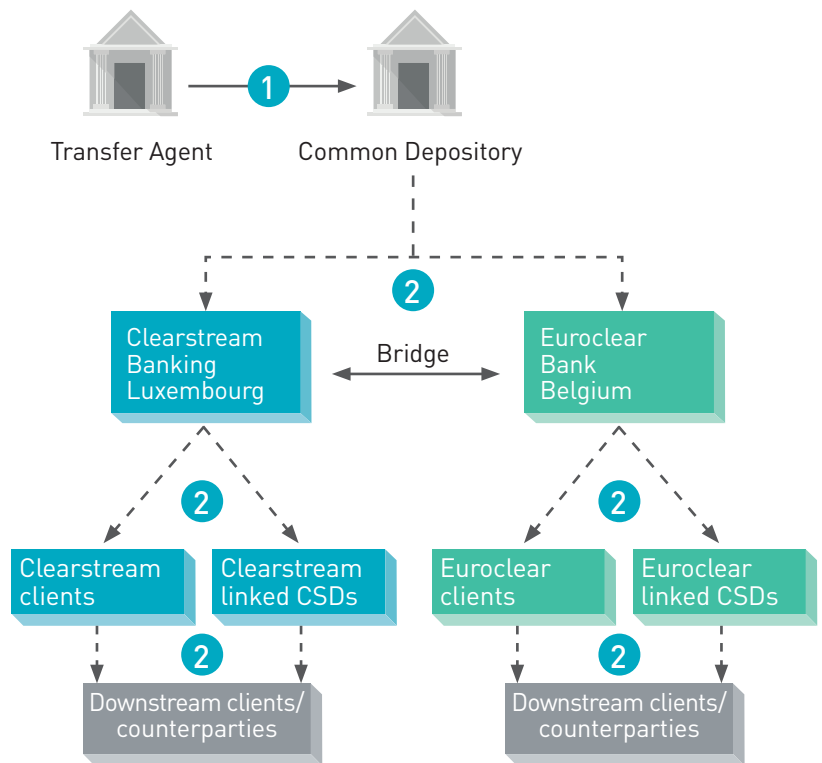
1

Transfer Agent

Common Depository

2

Clearstream Banking Luxembourg

Bridge

Euroclear Bank Belgium

2

Clearstream clients

Clearstream linked CSDs

2

Downstream clients/ counterparties

2

Euroclear clients

Euroclear linked CSDs

2

Downstream clients/ counterparties